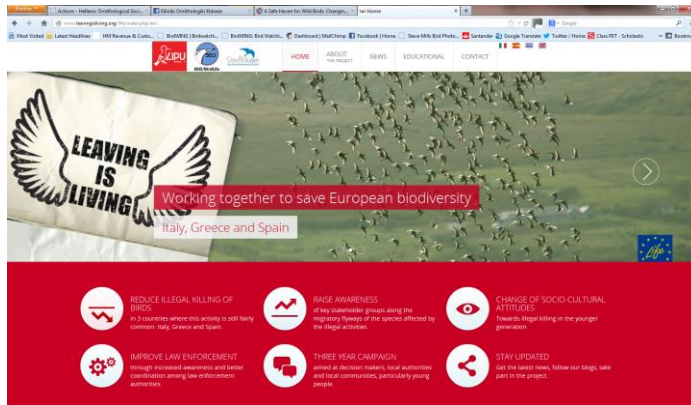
Firefox | Actions - Hellenic Ornithological Soci... | Ελληνική Ορνιθολογική Εταιρεία | A Safe Haven for Wild Birds: Changin... | Home | +

www.leavingisliving.org/life/index.php/en/

Google

Most Visited | Latest Headlines | HM Revenue & Custo... | BirdWING | Birdwatch... | BirdWING: Bird Watch... | Dashboard | MailChimp | Facebook | Home | Steve Mills Bird Photo... | Santander | Google Translate | Twitter / Home | Class PET - Scholastic | Bookmarks

LIPU | Birdlife | Ornithologiki

HOME | ABOUT THE PROJECT | NEWS | EDUCATIONAL | CONTACT

LEAVING IS LIVING

Working together to save European biodiversity

Italy, Greece and Spain

LIFE

REDUCE ILLEGAL KILLING OF BIRDS
in 3 countries where this activity is still fairly common: Italy, Greece and Spain.

RAISE AWARENESS
of key stakeholder groups along the migratory flyways of the species affected by the illegal activities.

CHANGE OF SOCIO-CULTURAL ATTITUDES
Towards illegal killing in the younger generation.

IMPROVE LAW ENFORCEMENT
through increased awareness and better coordination among law enforcement authorities.

THREE YEAR CAMPAIGN
aimed at decision makers, local authorities and local communities, particularly young people.

STAY UPDATED
Get the latest news, follow our blogs, take part in the project.